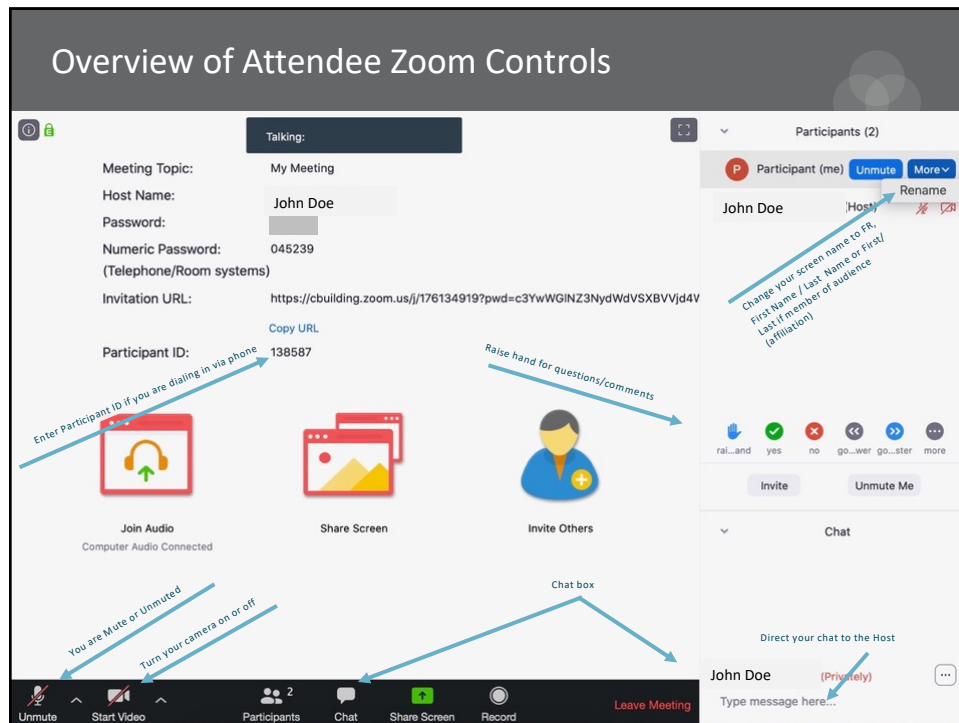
Overview of Attendee Zoom Controls

Talking:

Meeting Topic: My Meeting

Host Name: John Doe

Password:

Numeric Password: 045239
(Telephone/Room systems)

Invitation URL: https://cbuilding.zoom.us/j/176134919?pwd=c3YwWGlNZ3NydWdVSXBVVjd4V

Copy URL

Participant ID: 138587

Enter Participant ID if you are dialing in via phone

Raise hand for questions/comments

Join Audio
Computer Audio Connected

Share Screen

Invite Others

You are Mute or Unmuted

Turn your camera on or off

Chat box

Unmute

Start Video

Participants 2

Chat

Share Screen

Record

Leave Meeting

Participants (2)

Participant (me) Unmute More

Rename

John Doe (Host)

Change your screen name to FR, First Name / Last Name or First/ Last if member of audience (affiliation)

rai...and yes no go...wer go...ster more

Invite Unmute Me

Chat

Direct your chat to the Host

John Doe (Privately)

Type message here...